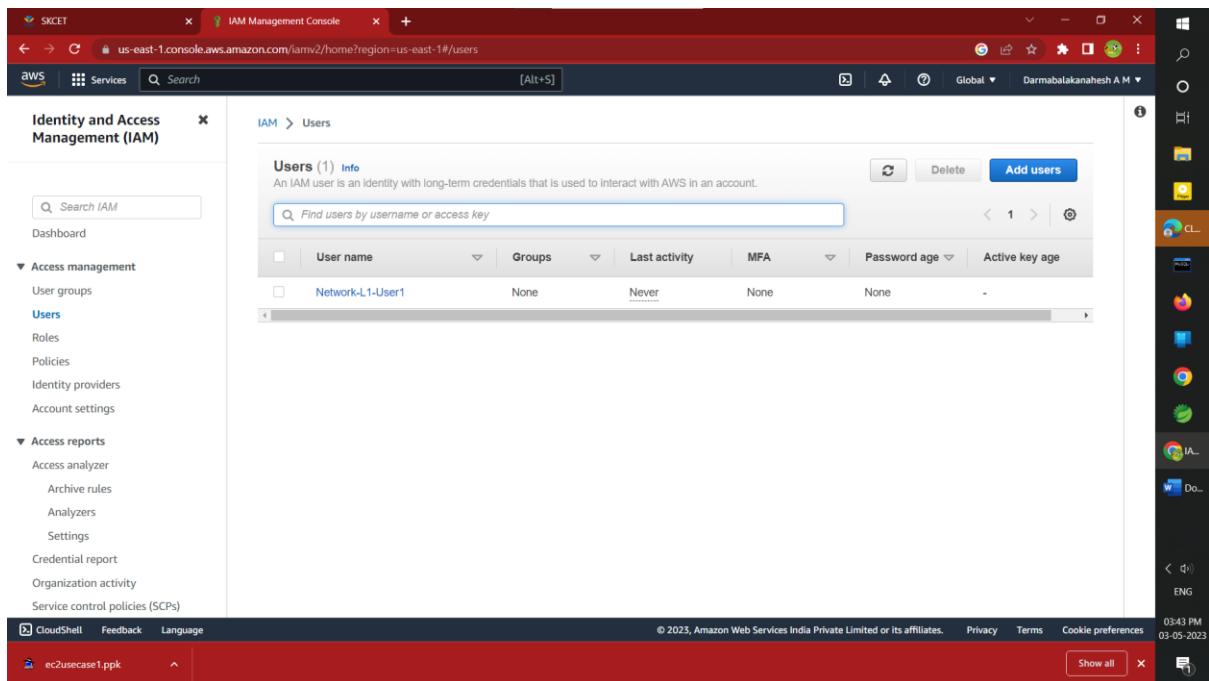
SKCET
IAM Management Console
us-east-1.console.aws.amazon.com/iamv2/home?region=us-east-1#/users

aws Services Search [Alt+S] Global Darmabalakanahesh A M

Identity and Access Management (IAM)

Search IAM
Dashboard
▼ Access management
User groups
Users
Roles
Policies
Identity providers
Account settings
▼ Access reports
Access analyzer
Archive rules
Analyzers
Settings
Credential report
Organization activity
Service control policies (SCPs)

IAM > Users

Users (1) Info
An IAM user is an identity with long-term credentials that is used to interact with AWS in an account.
Delete
Add users
Find users by username or access key
1

| User name | Groups | Last activity | MFA | Password age | Active key age |
|---|---|---|---|---|---|
| Network-L1-User1 | None | Never | None | None | - |

CloudShell Feedback Language
© 2023, Amazon Web Services India Private Limited or its affiliates. Privacy Terms Cookie preferences

ec2usecase1.ppk
Show all

CL...
IA...
Do...
ENG
03:43 PM
03-05-2023